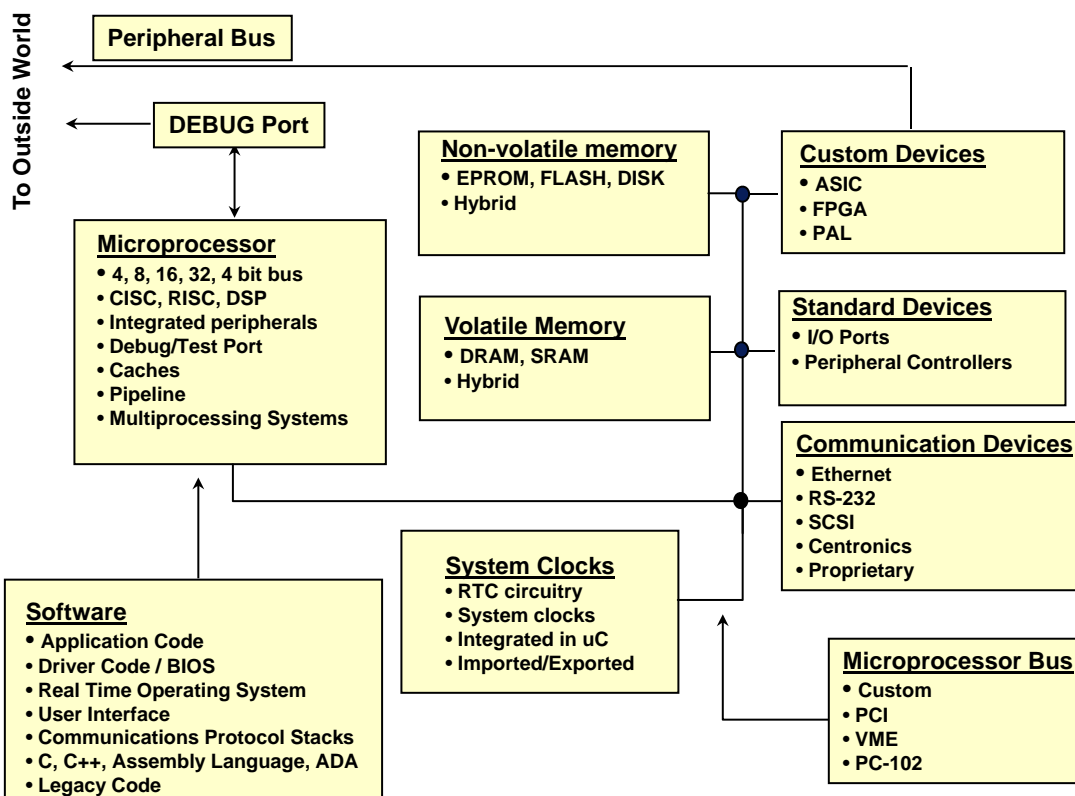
To Outside World

Peripheral Bus

DEBUG Port

Non-volatile memory
• EPROM, FLASH, DISK
• Hybrid

Custom Devices
• ASIC
• FPGA
• PAL

Microprocessor
• 4, 8, 16, 32, 4 bit bus
• CISC, RISC, DSP
• Integrated peripherals
• Debug/Test Port
• Caches
• Pipeline
• Multiprocessing Systems

Volatile Memory
• DRAM, SRAM
• Hybrid

Standard Devices
• I/O Ports
• Peripheral Controllers

Communication Devices
• Ethernet
• RS-232
• SCSI
• Centronics
• Proprietary

System Clocks
• RTC circuitry
• System clocks
• Integrated in uC
• Imported/Exported

Software
• Application Code
• Driver Code / BIOS
• Real Time Operating System
• User Interface
• Communications Protocol Stacks
• C, C++, Assembly Language, ADA
• Legacy Code

Microprocessor Bus
• Custom
• PCI
• VME
• PC-102